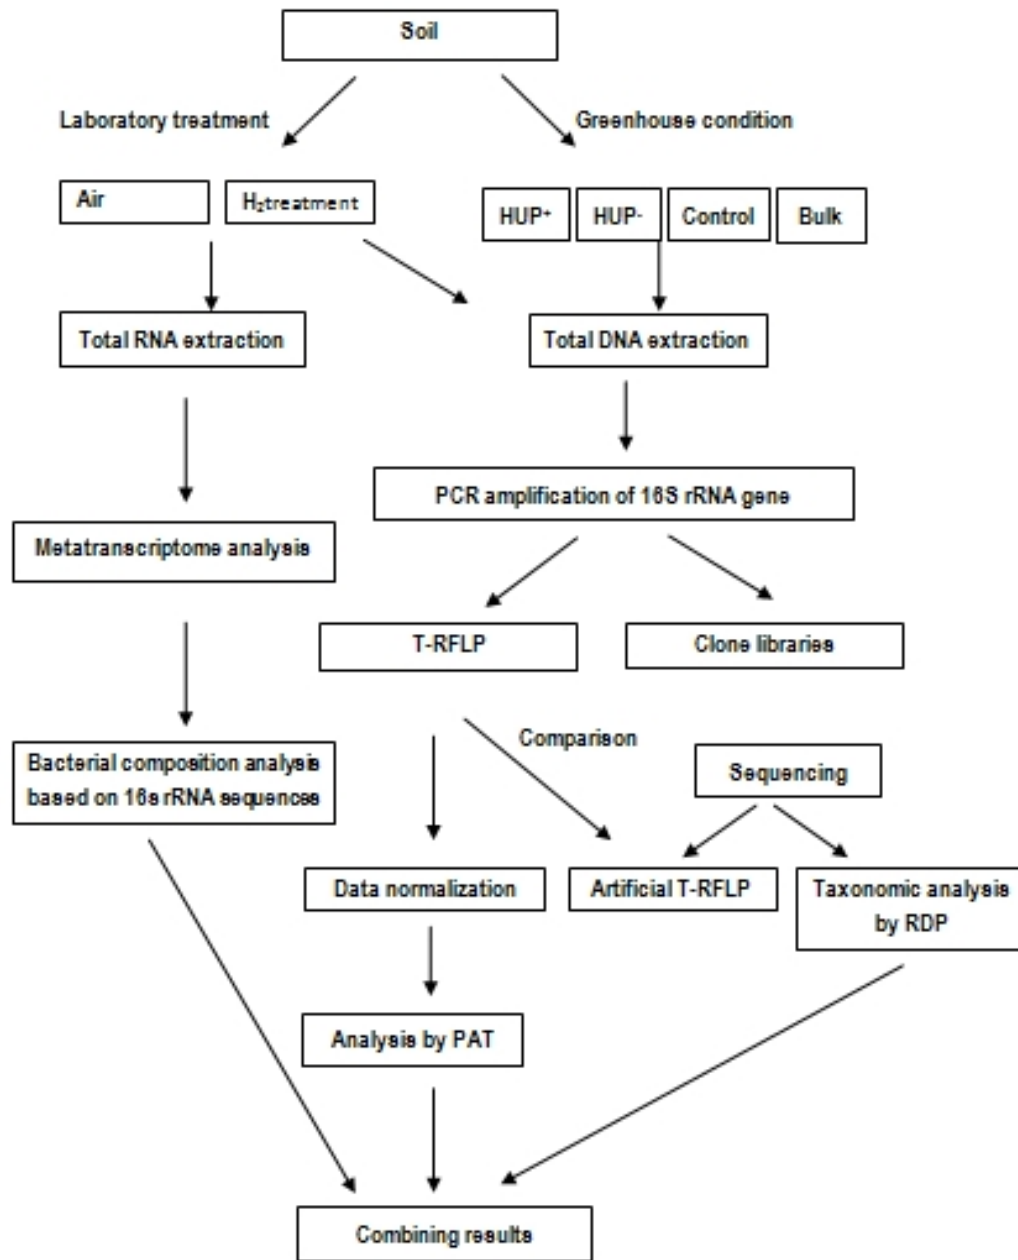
Soil

Laboratory treatment

Greenhouse condition

Air

$H_2$treatment

HUP$^+$

HUP$^-$

Control

Bulk

Total RNA extraction

Total DNA extraction

PCR amplification of 16S rRNA gene

Metatranscriptome analysis

T-RFLP

Clone libraries

Comparison

Bacterial composition analysis based on 16s rRNA sequences

Sequencing

Data normalization

Artificial T-RFLP

Taxonomic analysis by RDP

Analysis by PAT

Combining results